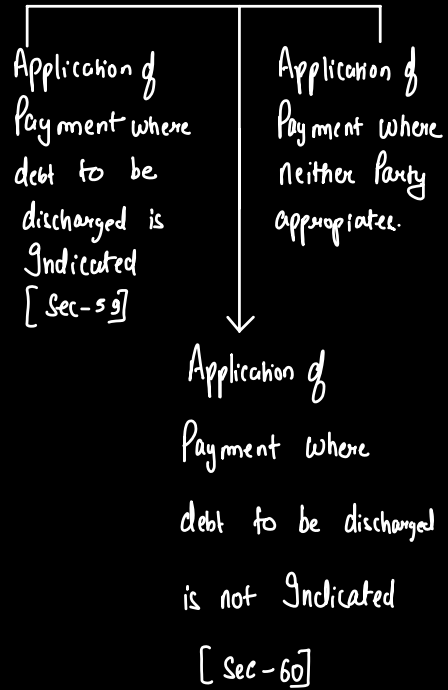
Application of Payment where debt to be discharged is Indicated [Sec-59]

Application of Payment where neither Party appropiates.

Application of Payment where debt to be discharged is not Indicated [Sec-60]